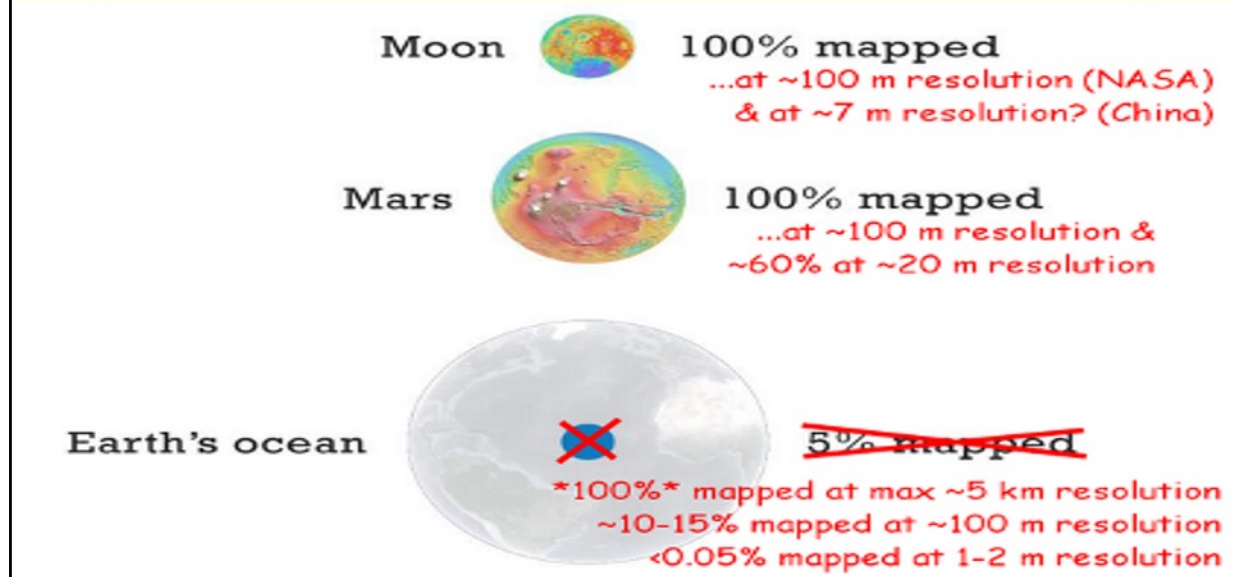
Moon 100% mapped
...at ~100 m resolution (NASA)
& at ~7 m resolution? (China)

Mars 100% mapped
...at ~100 m resolution &
~60% at ~20 m resolution

Earth's ocean 5% mapped
*100%* mapped at max ~5 km resolution
~10-15% mapped at ~100 m resolution
<0.05% mapped at 1-2 m resolution